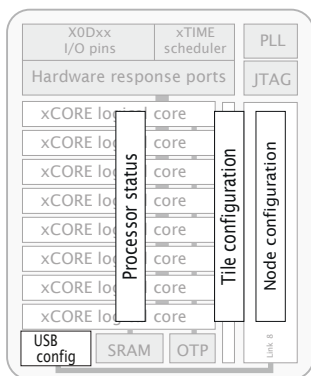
X0Dxx
I/O pins

xTIME
scheduler

PLL

Hardware response ports

JTAG

xCORE logical core
xCORE logical core
xCORE logical core
xCORE logical core
xCORE logical core
xCORE logical core
xCORE logical core
xCORE logical core

Processor status

Tile configuration

Node configuration

USB
config

SRAM

OTP

Link B